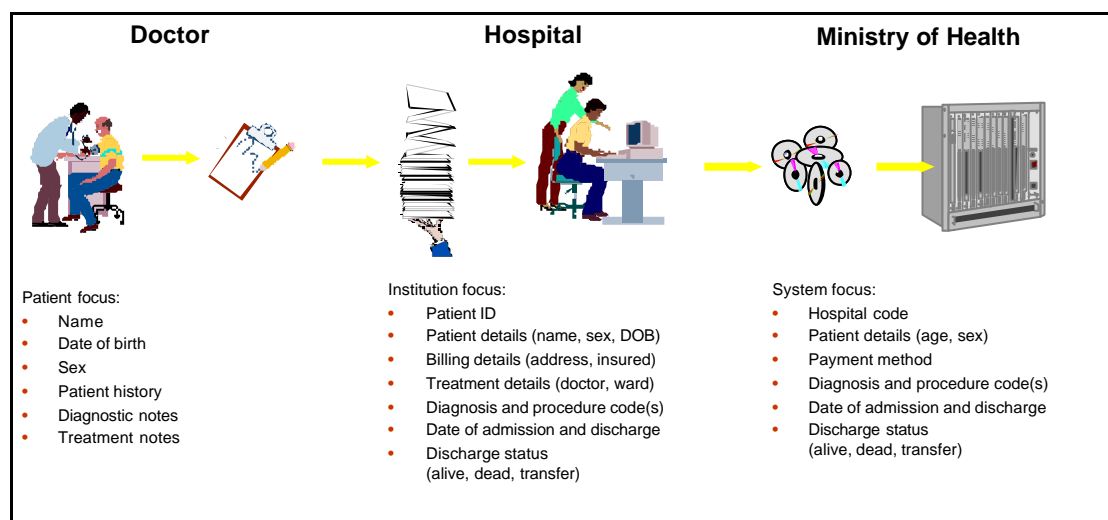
Doctor

Hospital

Ministry of Health

Patient focus:
- Name
- Date of birth
- Sex
- Patient history
- Diagnostic notes
- Treatment notes

Institution focus:
- Patient ID
- Patient details (name, sex, DOB)
- Billing details (address, insured)
- Treatment details (doctor, ward)
- Diagnosis and procedure code(s)
- Date of admission and discharge
- Discharge status (alive, dead, transfer)

System focus:
- Hospital code
- Patient details (age, sex)
- Payment method
- Diagnosis and procedure code(s)
- Date of admission and discharge
- Discharge status (alive, dead, transfer)